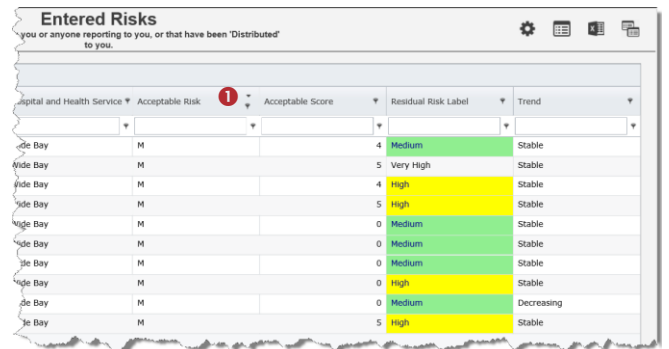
Entered Risks

you or anyone reporting to you, or that have been 'Distributed' to you.

| spital and Health Service | Acceptable Risk | Acceptable Score | Residual Risk Label | Trend |
|---|---|---|---|---|
| de Bay | M | 4 | Medium | Stable |
| Vide Bay | M | 5 | Very High | Stable |
| Vide Bay | M | 4 | High | Stable |
| Vide Bay | M | 5 | High | Stable |
| Vide Bay | M | 0 | Medium | Stable |
| Vide Bay | M | 0 | Medium | Stable |
| de Bay | M | 0 | Medium | Stable |
| Vide Bay | M | 0 | High | Stable |
| de Bay | M | 0 | Medium | Decreasing |
| de Bay | M | 5 | High | Stable |

1